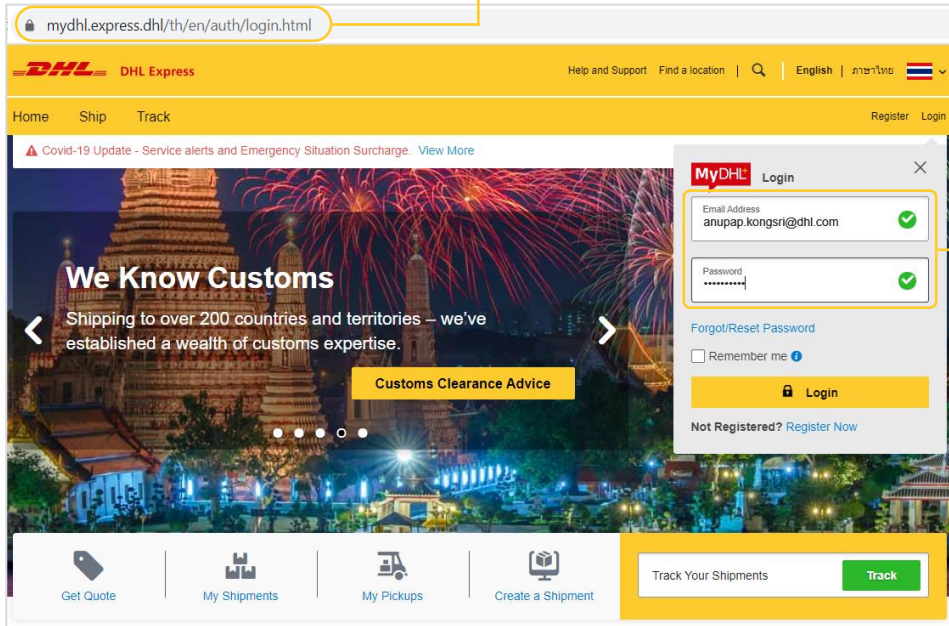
mydhl.express.dhl/th/en/auth/login.html

DHL DHL Express

Help and Support Find a location | English | ภาษาไทย

Home Ship Track

Register Login

Covid-19 Update - Service alerts and Emergency Situation Surcharge. View More

We Know Customs

Shipping to over 200 countries and territories – we've established a wealth of customs expertise.

Customs Clearance Advice

MyDHL+ Login

Email Address
anupap.kongsri@dhl.com

Password
••••••••••

Forgot/Reset Password

Remember me

Login

Not Registered? Register Now

Get Quote

My Shipments

My Pickups

Create a Shipment

Track Your Shipments

Track